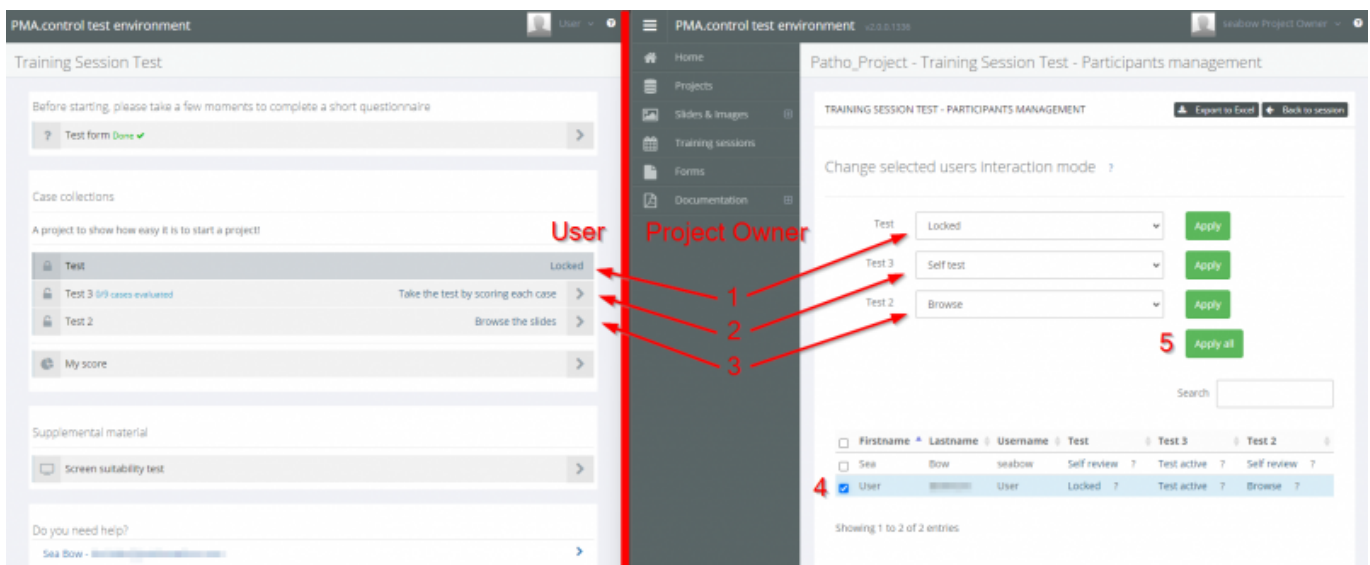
PMA.control test environment

User

Training Session Test

Before starting, please take a few moments to complete a short questionnaire

? Test form Done ✔

Case collections

A project to show how easy it is to start a project!

Test Locked

Test 3 0/9 cases evaluated Take the test by scoring each case

Test 2 Browse the slides

My score

Supplemental material

Screen suitability test

Do you need help?

Sea Bow - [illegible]

User

Project Owner

1

2

3

4

5

PMA.control test environment v2.0.0.1336

seabow Project Owner

Home

Projects

Slides & images

Training sessions

Forms

Documentation

Patho_Project - Training Session Test - Participants management

TRAINING SESSION TEST - PARTICIPANTS MANAGEMENT

Export to Excel

Back to session

Change selected users interaction mode ?

Test Locked Apply

Test 3 Self test Apply

Test 2 Browse Apply

Apply all

Search

| | Firstname | Lastname | Username | Test | Test 3 | Test 2 |
|---|---|---|---|---|---|---|
| ☐ | Sea | Bow | seabow | Self review ? | Test active ? | Self review ? |
| ☑ | User | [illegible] | User | Locked ? | Test active ? | Browse ? |

Showing 1 to 2 of 2 entries